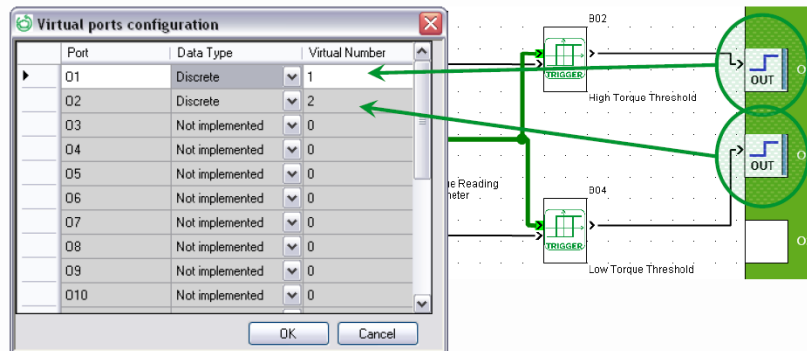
Virtual ports configuration

| | Port | Data Type | Virtual Number |
|---|---|---|---|
| ▶ | O1 | Discrete | 1 |
| | O2 | Discrete | 2 |
| | O3 | Not implemented | 0 |
| | O4 | Not implemented | 0 |
| | O5 | Not implemented | 0 |
| | O6 | Not implemented | 0 |
| | O7 | Not implemented | 0 |
| | O8 | Not implemented | 0 |
| | O9 | Not implemented | 0 |
| | O10 | Not implemented | 0 |

OK Cancel

B02
TRIGGER
High Torque Threshold

e Reading
neter

B04
TRIGGER
Low Torque Threshold

OUT
OUT
O
O
O